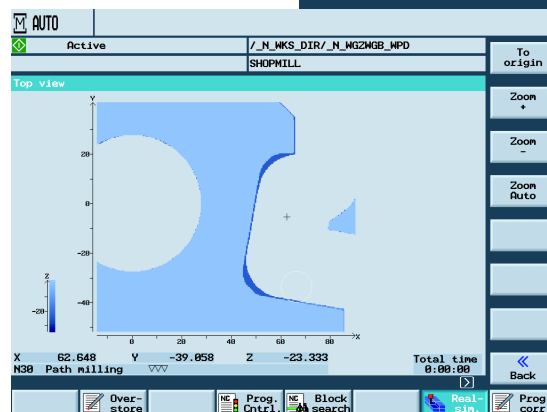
AUTO

Active

/_N_WKS_DIR/_N_WGZWGB_WPD

SHOPMILL

Top view

Y

20

0

-20

-40

0

20

40

60

80

X

Z

-20

X 62.648 Y -39.058 Z -23.333

N30 Path milling

Total time

0:00:00

To origin

Zoom +

Zoom -

Zoom Auto

Back

Over-store

Prog. Cntrl.

Block search

Real-sim.

Prog corr